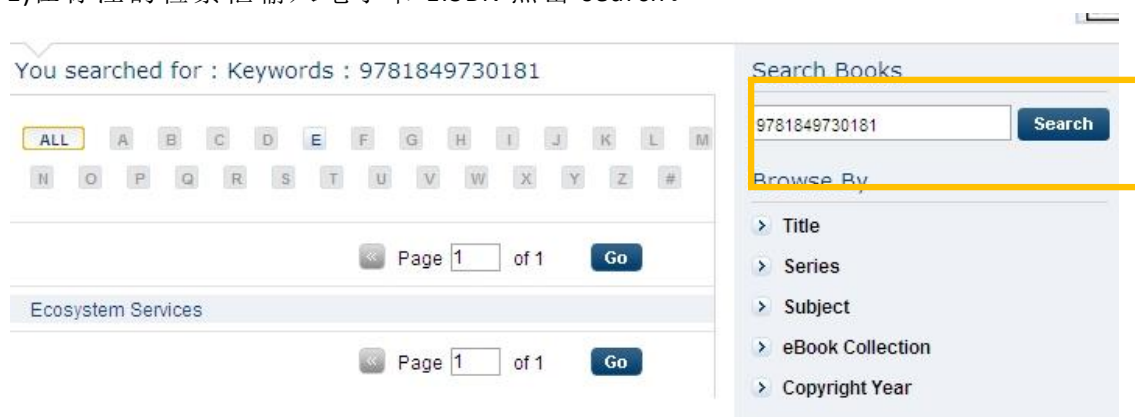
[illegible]

You searched for : Keywords : 9781849730181

ALL A B C D E F G H I J K L M
N O P Q R S T U V W X Y Z #

« Page 1 of 1 Go

Ecosystem Services

« Page 1 of 1 Go

Search Books

9781849730181 Search

Browse By

Title

Series

Subject

eBook Collection

Copyright Year